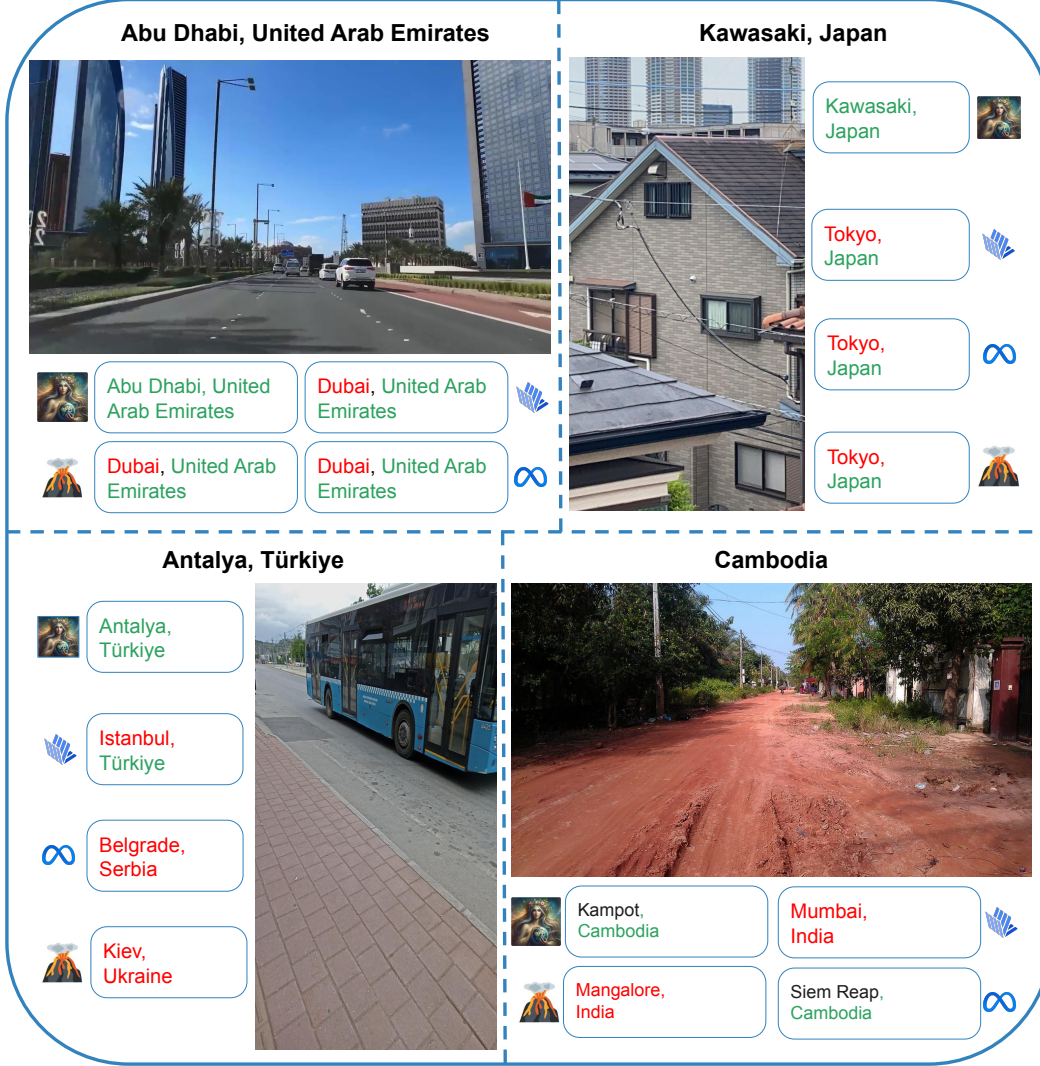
Abu Dhabi, United Arab Emirates

Abu Dhabi, United Arab Emirates

Dubai, United Arab Emirates

Dubai, United Arab Emirates

Dubai, United Arab Emirates

Kawasaki, Japan

Kawasaki, Japan

Tokyo, Japan

Tokyo, Japan

Tokyo, Japan

Antalya, Türkiye

Antalya, Türkiye

Istanbul, Türkiye

Belgrade, Serbia

Kiev, Ukraine

Cambodia

Kampot, Cambodia

Mumbai, India

Mangalore, India

Siem Reap, Cambodia